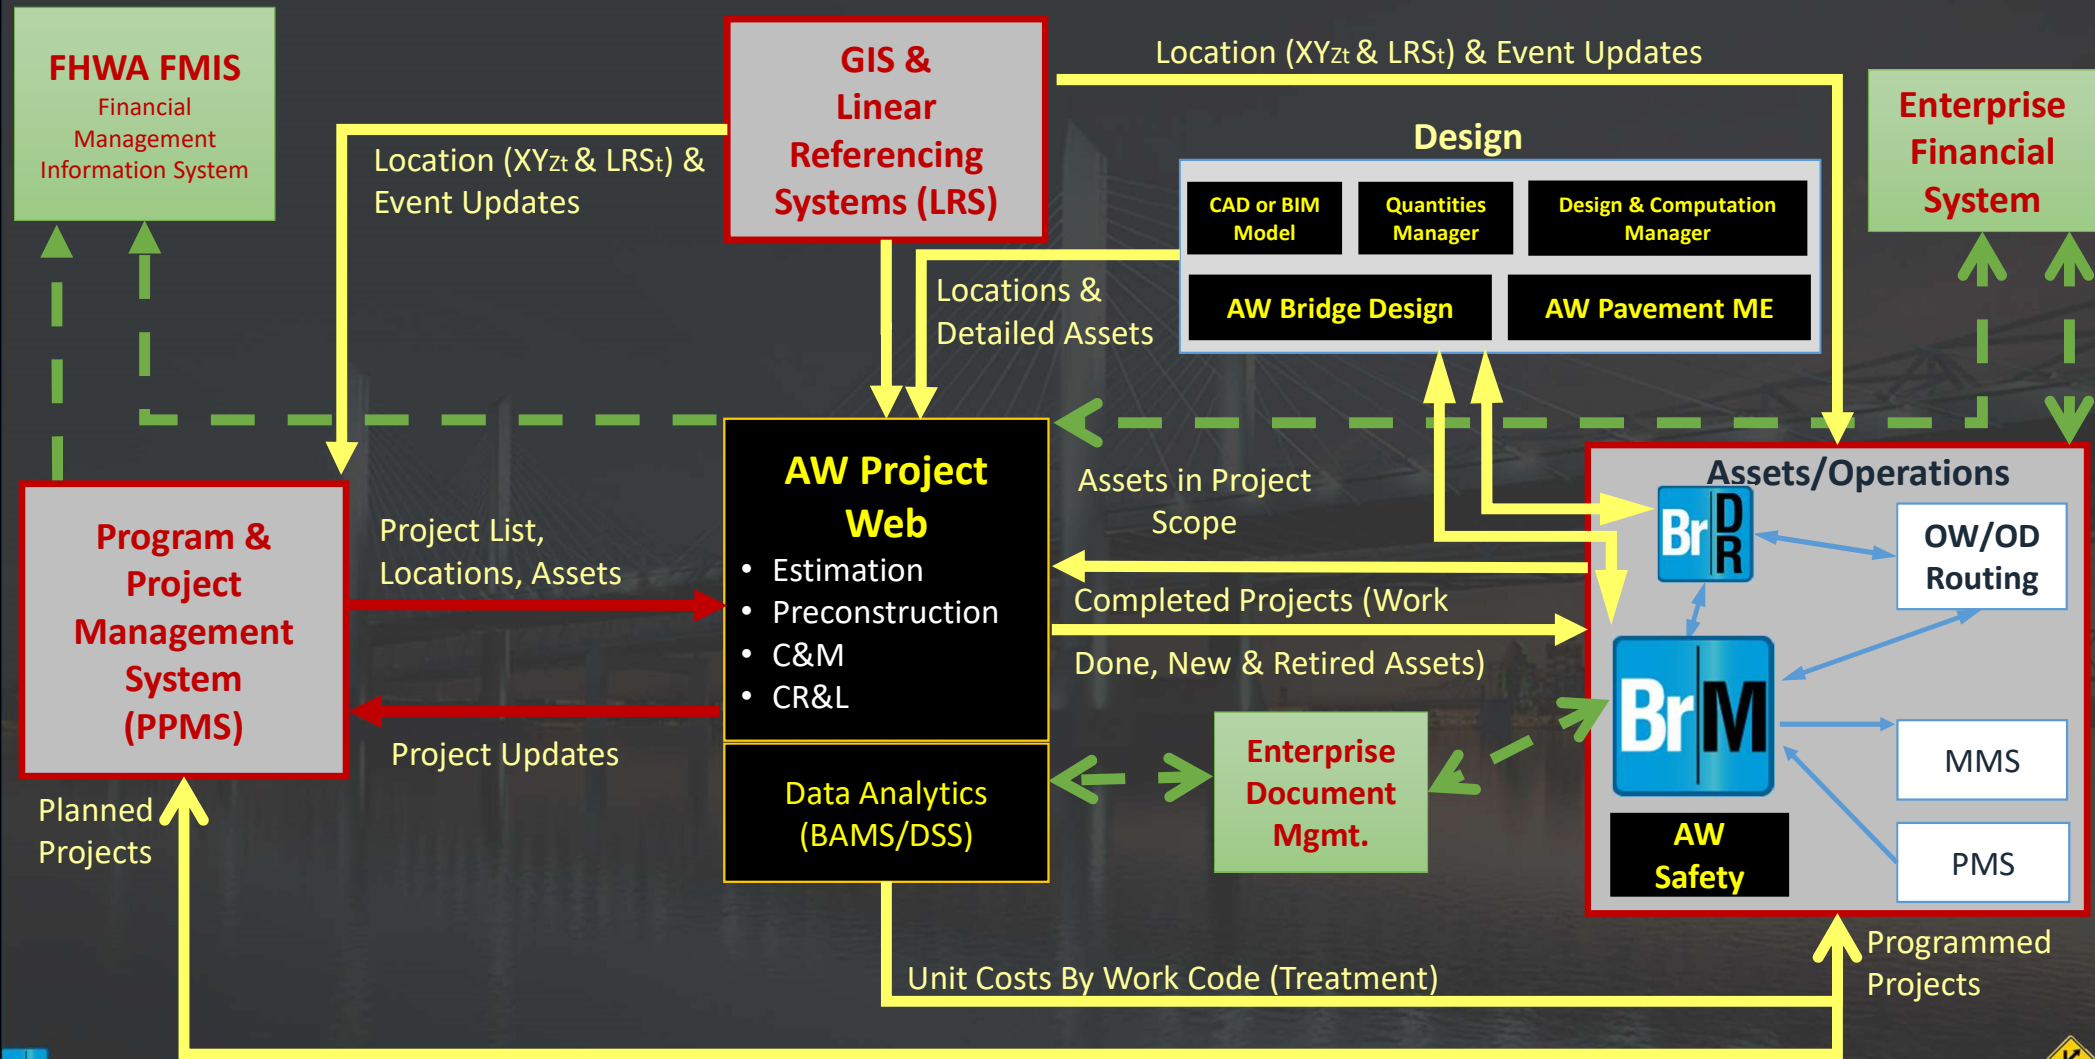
FHWA FMIS
Financial Management Information System

GIS & Linear Referencing Systems (LRS)

Location (XYzt & LRSt) & Event Updates

Enterprise Financial System

Location (XYzt & LRSt) & Event Updates

Design

CAD or BIM Model

Quantities Manager

Design & Computation Manager

AW Bridge Design

AW Pavement ME

Locations & Detailed Assets

AW Project Web
• Estimation
• Preconstruction
• C&M
• CR&L

Assets in Project Scope

Assets/Operations

Br DR

OW/OD Routing

Program & Project Management System (PPMS)

Project List, Locations, Assets

Completed Projects (Work Done, New & Retired Assets)

Br M

MMS

Project Updates

Data Analytics (BAMS/DSS)

Enterprise Document Mgmt.

AW Safety

PMS

Planned Projects

Programmed Projects

Unit Costs By Work Code (Treatment)